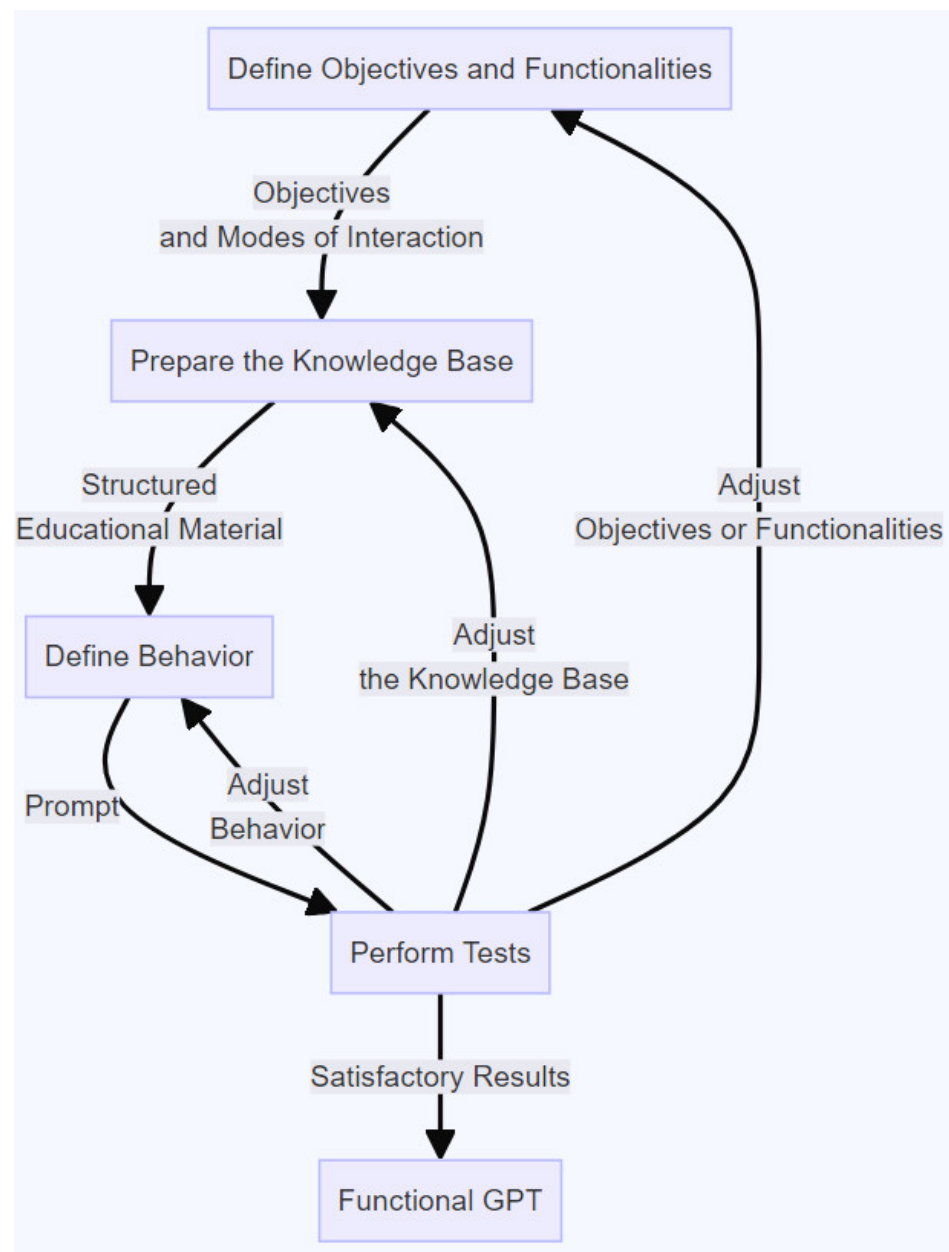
Define Objectives and Functionalities

Objectives
and Modes of Interaction

Prepare the Knowledge Base

Structured
Educational Material

Adjust
Objectives or Functionalities

Define Behavior

Adjust
the Knowledge Base

Prompt

Adjust
Behavior

Perform Tests

Satisfactory Results

Functional GPT